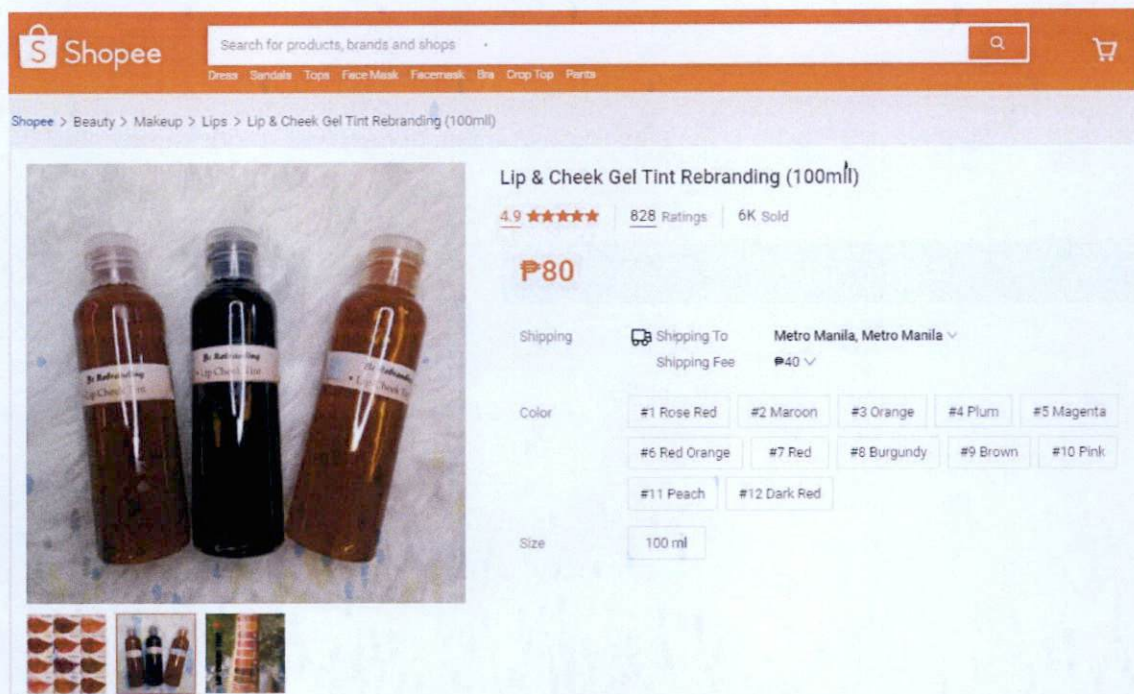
Shopee

Search for products, brands and shops

Dress Sandals Tops Face Mask Facemask Bra Crop Top Pants

Shopee > Beauty > Makeup > Lips > Lip & Cheek Gel Tint Rebranding (100ml)

Lip & Cheek Gel Tint Rebranding (100ml)

4.9 ★★★★★ 828 Ratings 6K Sold

₱80

Shipping Shipping To Metro Manila, Metro Manila

Shipping Fee ₱40

Color #1 Rose Red #2 Maroon #3 Orange #4 Plum #5 Magenta #6 Red Orange #7 Red #8 Burgundy #9 Brown #10 Pink #11 Peach #12 Dark Red

Size 100 ml